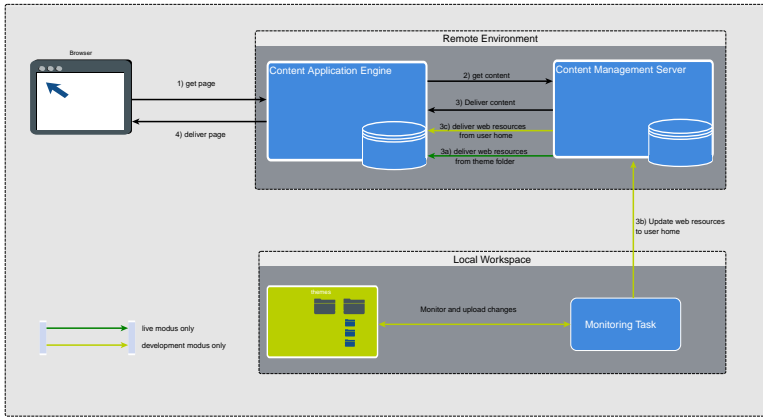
Browser

Remote Environment

Content Application Engine

Content Management Server

1) get page

4) deliver page

2) get content

3) Deliver content

3c) deliver web resources from user home

3a) deliver web resources from theme folder

3b) Update web resources to user home

Local Workspace

themes

Monitor and upload changes

Monitoring Task

live modus only

development modus only